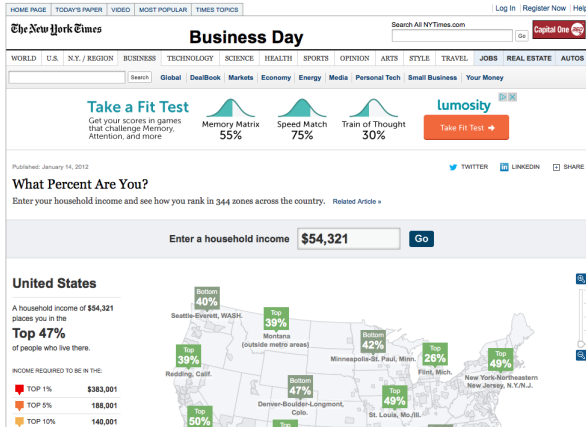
HOME PAGE | TODAY'S PAPER | VIDEO | MOST POPULAR | TIMES TOPICS

Log In | Register Now | Help

The New York Times

Business Day

Search All NYTimes.com

Go

Capital One

WORLD | U.S. | N.Y. / REGION | BUSINESS | TECHNOLOGY | SCIENCE | HEALTH | SPORTS | OPINION | ARTS | STYLE | TRAVEL | JOBS | REAL ESTATE | AUTOS

Search

Global | DealBook | Markets | Economy | Energy | Media | Personal Tech | Small Business | Your Money

Take a Fit Test
Get your scores in games that challenge Memory, Attention, and more

Memory Matrix 55%
Speed Match 75%
Train of Thought 30%

lumosity

Take Fit Test ➔

Published: January 14, 2012

TWITTER | LINKEDIN | SHARE

What Percent Are You?

Enter your household income and see how you rank in 344 zones across the country. Related Article »

Enter a household income $54,321 Go

United States

A household income of $54,321 places you in the

Top 47%

of people who live there.

INCOME REQUIRED TO BE IN THE:

| | |
|---|---|
| TOP 1% | $383,001 |
| TOP 5% | 188,001 |
| TOP 10% | 140,001 |

Bottom 40%
Seattle-Everett, WASH.

Top 39%
Montana (outside metro areas)

Top 39%
Redding, Calif.

Bottom 42%
Minneapolis-St. Paul, Minn.

Top 26%
Flint, Mich.

Top 49%
New York-Northeastern New Jersey, N.Y./N.J.

Bottom 47%
Denver-Boulder-Longmont, Colo.

Top 49%
St. Louis, Mo./Ill.

Top 50%

Top